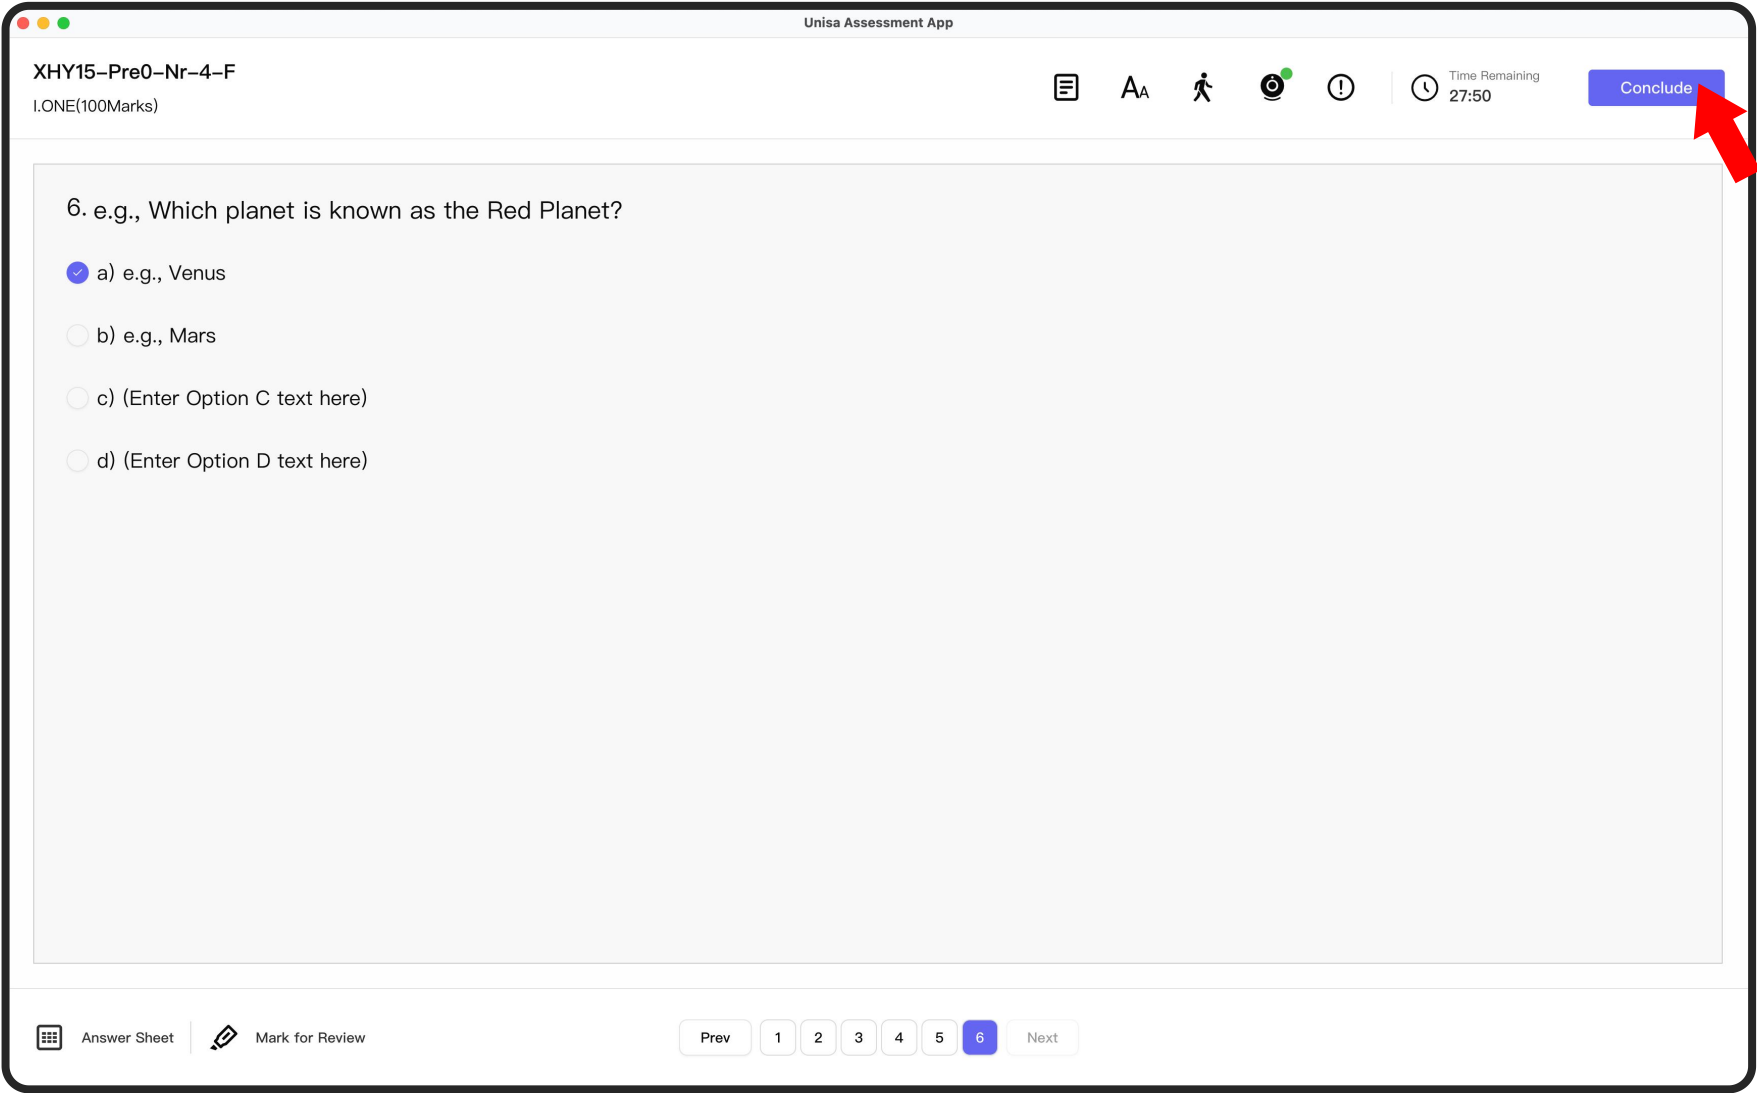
Unisa Assessment App

XHY15–Pre0–Nr–4–F
I.ONE(100Marks)

AA

Time Remaining
27:50

Conclude

6. e.g., Which planet is known as the Red Planet?

a) e.g., Venus

b) e.g., Mars

c) (Enter Option C text here)

d) (Enter Option D text here)

Answer Sheet

Mark for Review

Prev 1 2 3 4 5 6 Next